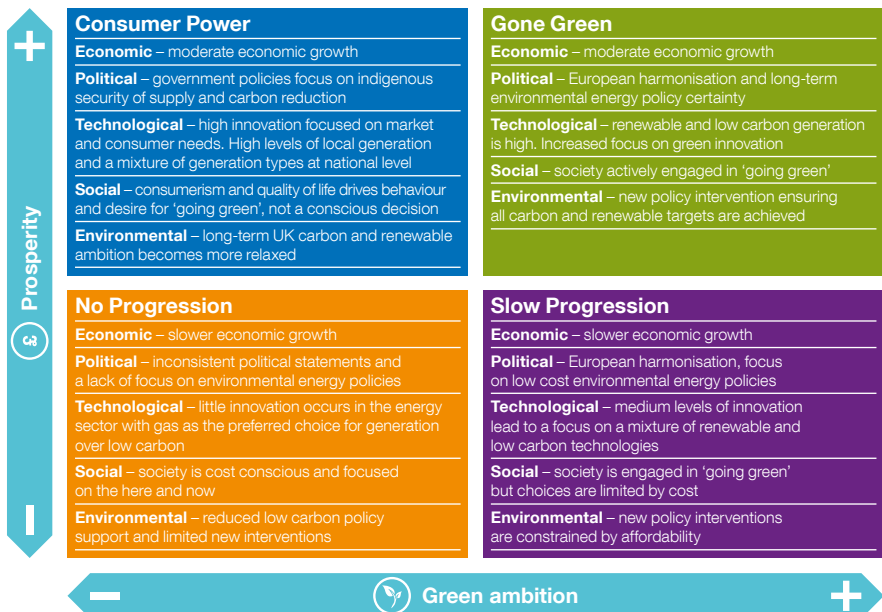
+

Prosperity

£

−

Consumer Power

Economic – moderate economic growth

Political – government policies focus on indigenous security of supply and carbon reduction

Technological – high innovation focused on market and consumer needs. High levels of local generation and a mixture of generation types at national level

Social – consumerism and quality of life drives behaviour and desire for 'going green', not a conscious decision

Environmental – long-term UK carbon and renewable ambition becomes more relaxed

Gone Green

Economic – moderate economic growth

Political – European harmonisation and long-term environmental energy policy certainty

Technological – renewable and low carbon generation is high. Increased focus on green innovation

Social – society actively engaged in 'going green'

Environmental – new policy intervention ensuring all carbon and renewable targets are achieved

No Progression

Economic – slower economic growth

Political – inconsistent political statements and a lack of focus on environmental energy policies

Technological – little innovation occurs in the energy sector with gas as the preferred choice for generation over low carbon

Social – society is cost conscious and focused on the here and now

Environmental – reduced low carbon policy support and limited new interventions

Slow Progression

Economic – slower economic growth

Political – European harmonisation, focus on low cost environmental energy policies

Technological – medium levels of innovation lead to a focus on a mixture of renewable and low carbon technologies

Social – society is engaged in 'going green' but choices are limited by cost

Environmental – new policy interventions are constrained by affordability

−

Green ambition

+